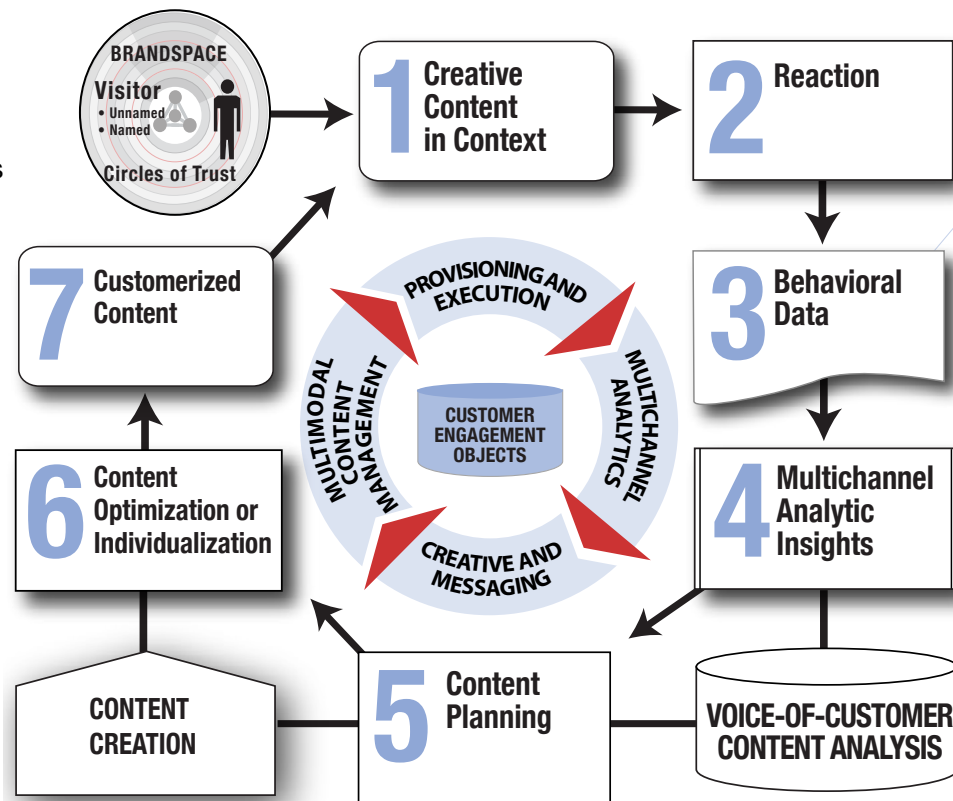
BRANDSPACE

Visitor
• Unnamed
• Named

Circles of Trust

1 Creative Content in Context

2 Reaction

3 Behavioral Data

4 Multichannel Analytic Insights

5 Content Planning

6 Content Optimization or Individualization

7 Customerized Content

PROVISIONING AND EXECUTION

MULTICHANNEL ANALYTICS

CREATIVE AND MESSAGING

MULTIMODAL CONTENT MANAGEMENT

CUSTOMER ENGAGEMENT OBJECTS

CONTENT CREATION

VOICE-OF-CUSTOMER CONTENT ANALYSIS